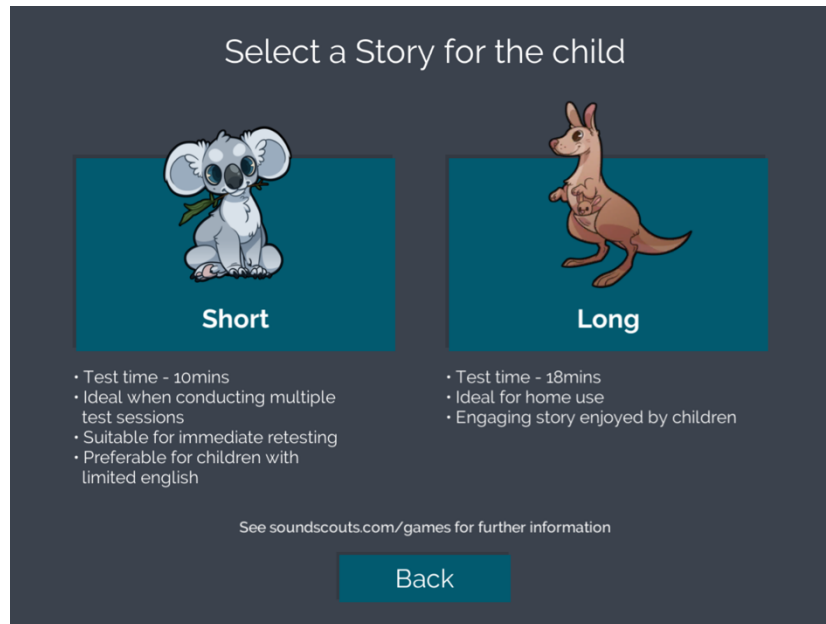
Select a Story for the child

Short

• Test time - 10mins
• Ideal when conducting multiple test sessions
• Suitable for immediate retesting
• Preferable for children with limited english

Long

• Test time - 18mins
• Ideal for home use
• Engaging story enjoyed by children

See soundscouts.com/games for further information

Back